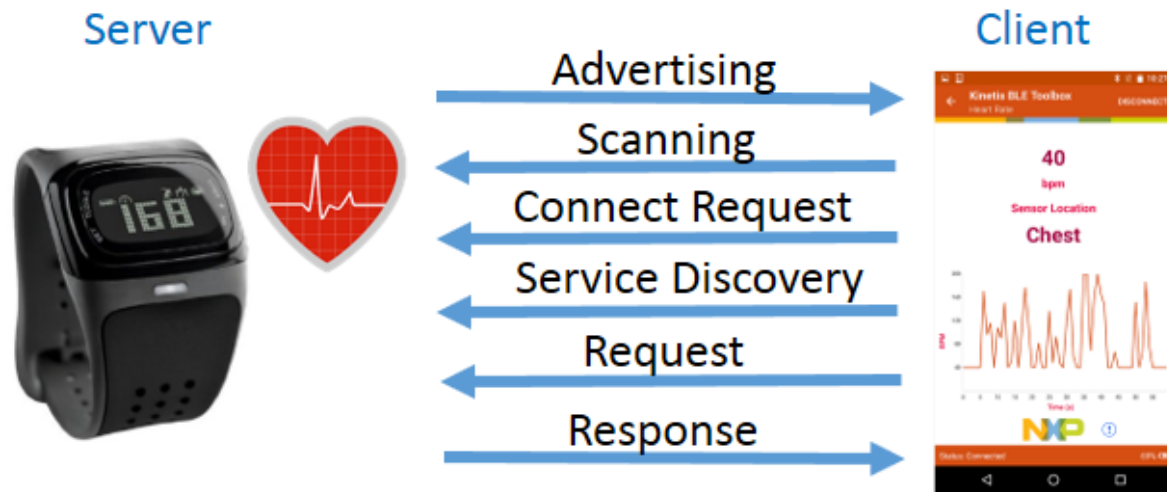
Server

Client

168

Advertising

Scanning

Connect Request

Service Discovery

Request

Response

Kinetis BLE Toolbox
Heart Rate

DISCONNECT

40
bpm
Sensor Location
Chest

Time (s)

NXP

Status: Connected